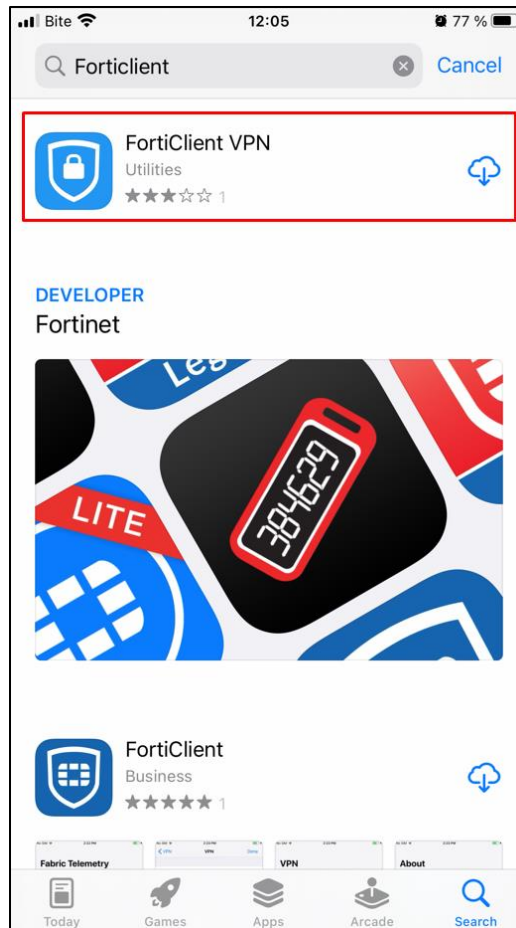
Bite 12:05 77 %

Forticlient Cancel

FortiClient VPN
Utilities
★★★☆☆ 1

DEVELOPER
Fortinet

Leg
LITE
384629

FortiClient
Business
★★★★★ 1

Fabric Telemetry
VPN
VPN
About

Today Games Apps Arcade Search